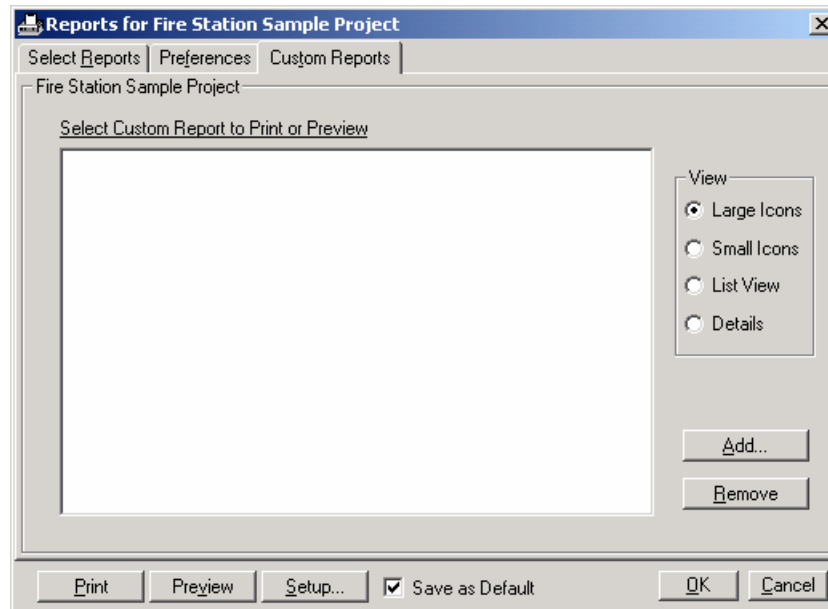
Reports for Fire Station Sample Project

Select Reports | Preferences | Custom Reports

Fire Station Sample Project

Select Custom Report to Print or Preview

View
Large Icons
Small Icons
List View
Details

Add...
Remove

Print
Preview
Setup...
Save as Default
OK
Cancel